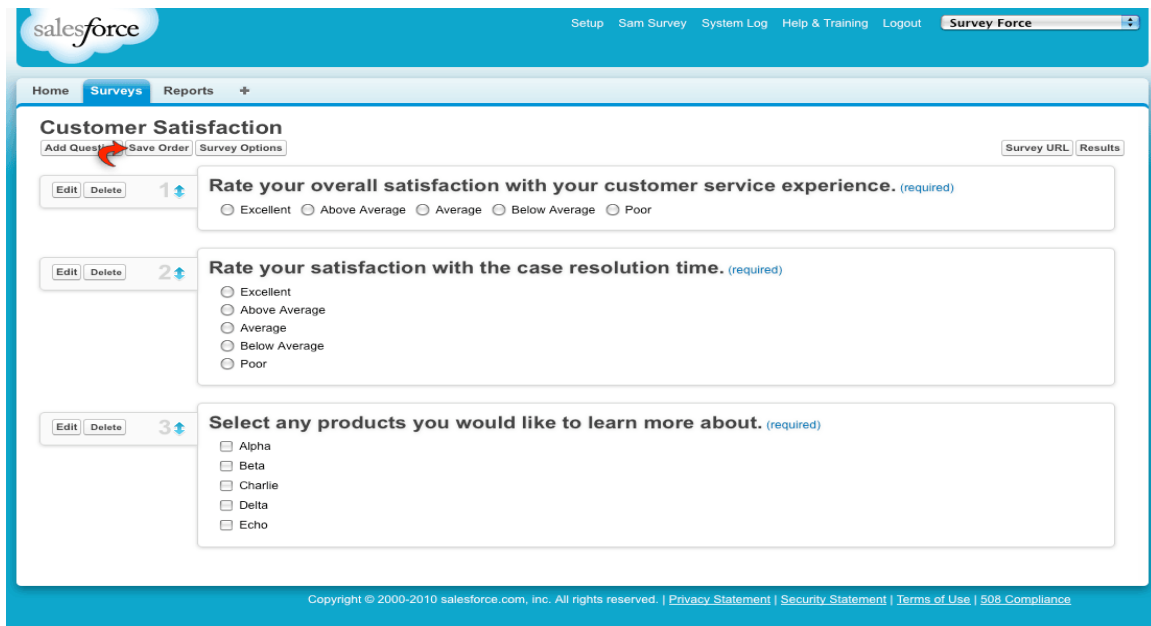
salesforce

Setup Sam Survey System Log Help & Training Logout Survey Force

Home Surveys Reports +

Customer Satisfaction

Add Questi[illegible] Save Order Survey Options

Survey URL Results

Edit Delete 1

Rate your overall satisfaction with your customer service experience. (required)

Excellent Above Average Average Below Average Poor

Edit Delete 2

Rate your satisfaction with the case resolution time. (required)

Excellent
Above Average
Average
Below Average
Poor

Edit Delete 3

Select any products you would like to learn more about. (required)

Alpha
Beta
Charlie
Delta
Echo

Copyright © 2000-2010 salesforce.com, inc. All rights reserved. | Privacy Statement | Security Statement | Terms of Use | 508 Compliance